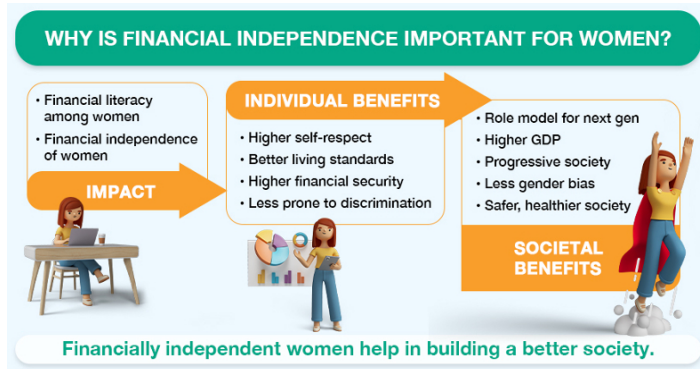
WHY IS FINANCIAL INDEPENDENCE IMPORTANT FOR WOMEN?

• Financial literacy among women
• Financial independence of women

IMPACT

INDIVIDUAL BENEFITS

• Higher self-respect
• Better living standards
• Higher financial security
• Less prone to discrimination

• Role model for next gen
• Higher GDP
• Progressive society
• Less gender bias
• Safer, healthier society

SOCIETAL BENEFITS

Financially independent women help in building a better society.